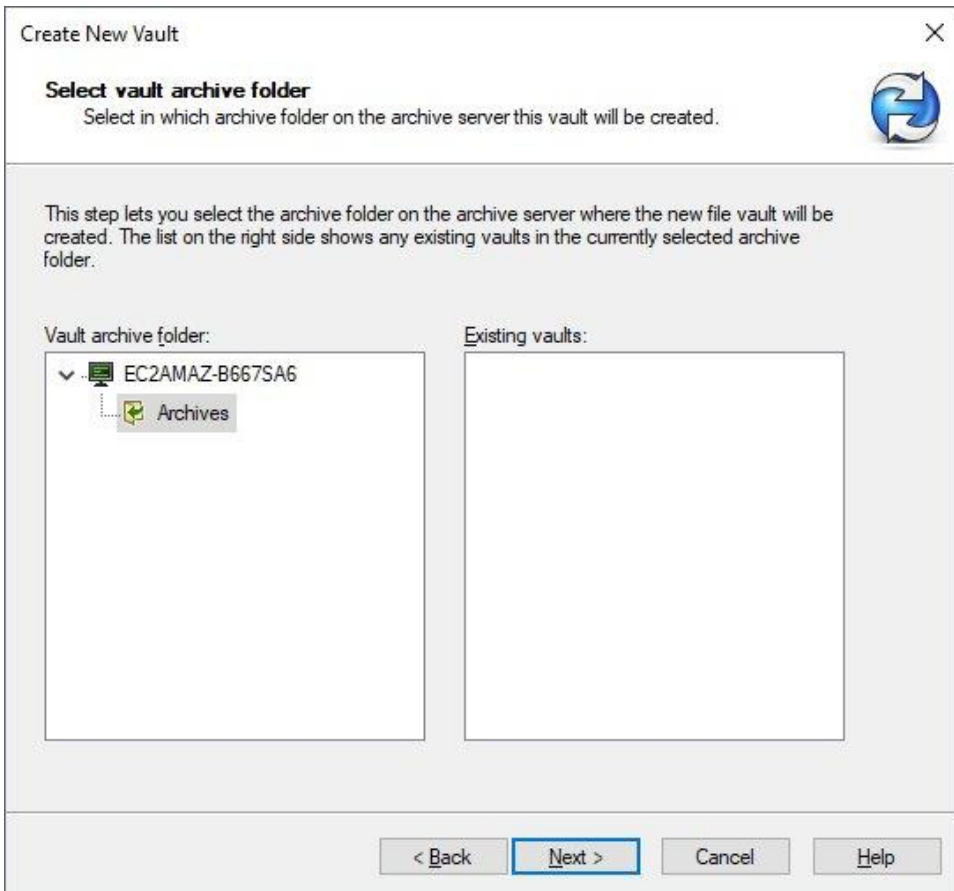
Create New Vault

×

Select vault archive folder
Select in which archive folder on the archive server this vault will be created.

This step lets you select the archive folder on the archive server where the new file vault will be created. The list on the right side shows any existing vaults in the currently selected archive folder.

Vault archive folder:

EC2AMAZ-B667SA6

Archives

Existing vaults:

< Back

Next >

Cancel

Help